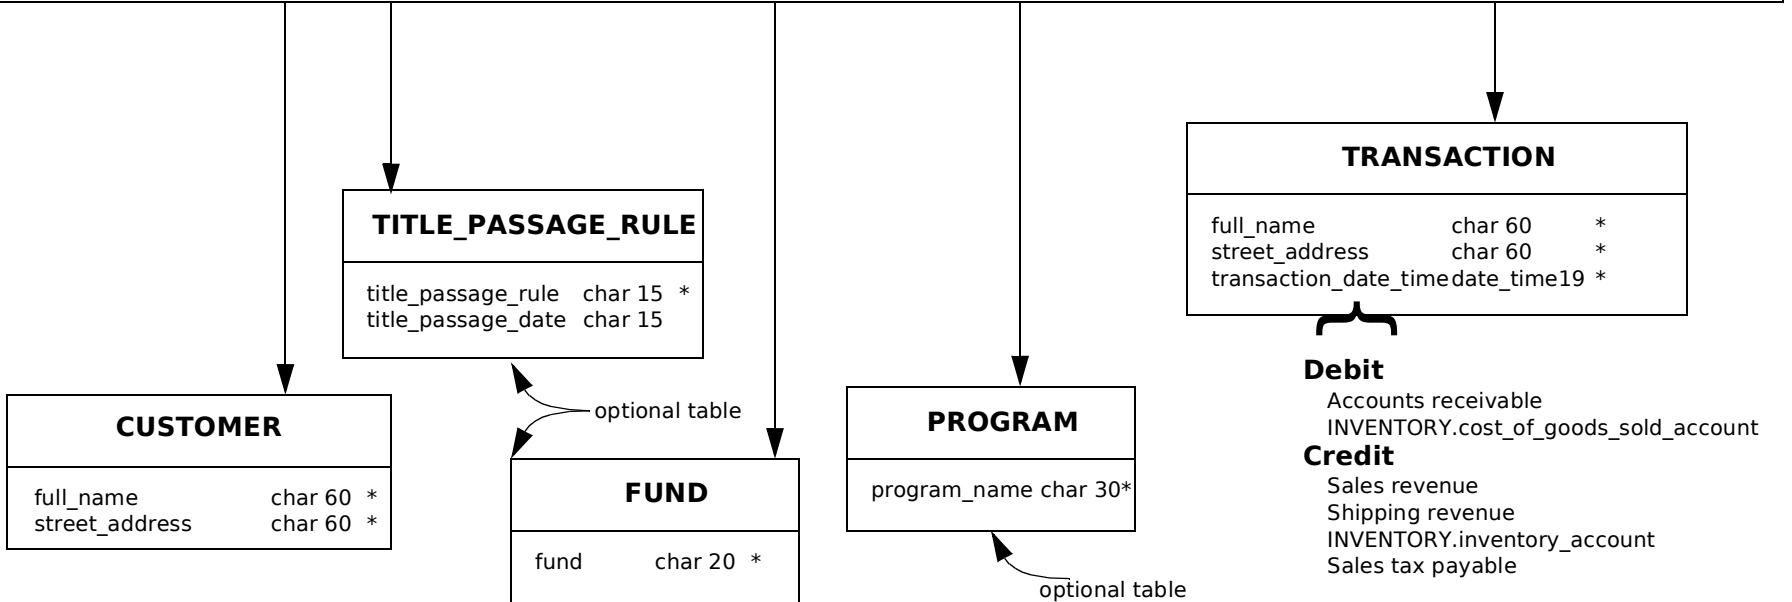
TITLE_PASSAGE_RULE

title_passage_rule char 15 *
title_passage_date char 15

TRANSACTION

full_name char 60 *
street_address char 60 *
transaction_date_time date_time19 *

Debit
Accounts receivable
INVENTORY.cost_of_goods_sold_account
Credit
Sales revenue
Shipping revenue
INVENTORY.inventory_account
Sales tax payable

CUSTOMER

full_name char 60 *
street_address char 60 *

optional table

FUND

fund char 20 *

PROGRAM

program_name char 30*

optional table